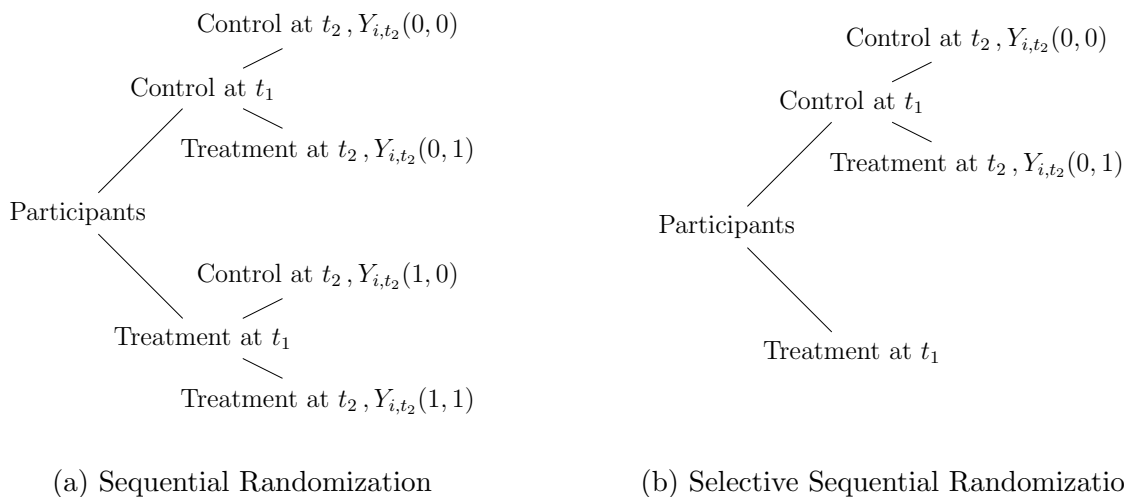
Control at $t_2$ , $Y_{i,t_2}(0,0)$

Control at $t_1$

Treatment at $t_2$ , $Y_{i,t_2}(0,1)$

Participants

Control at $t_2$ , $Y_{i,t_2}(1,0)$

Treatment at $t_1$

Treatment at $t_2$ , $Y_{i,t_2}(1,1)$

(a) Sequential Randomization

Control at $t_2$ , $Y_{i,t_2}(0,0)$

Control at $t_1$

Treatment at $t_2$ , $Y_{i,t_2}(0,1)$

Participants

Treatment at $t_1$

(b) Selective Sequential Randomizatio